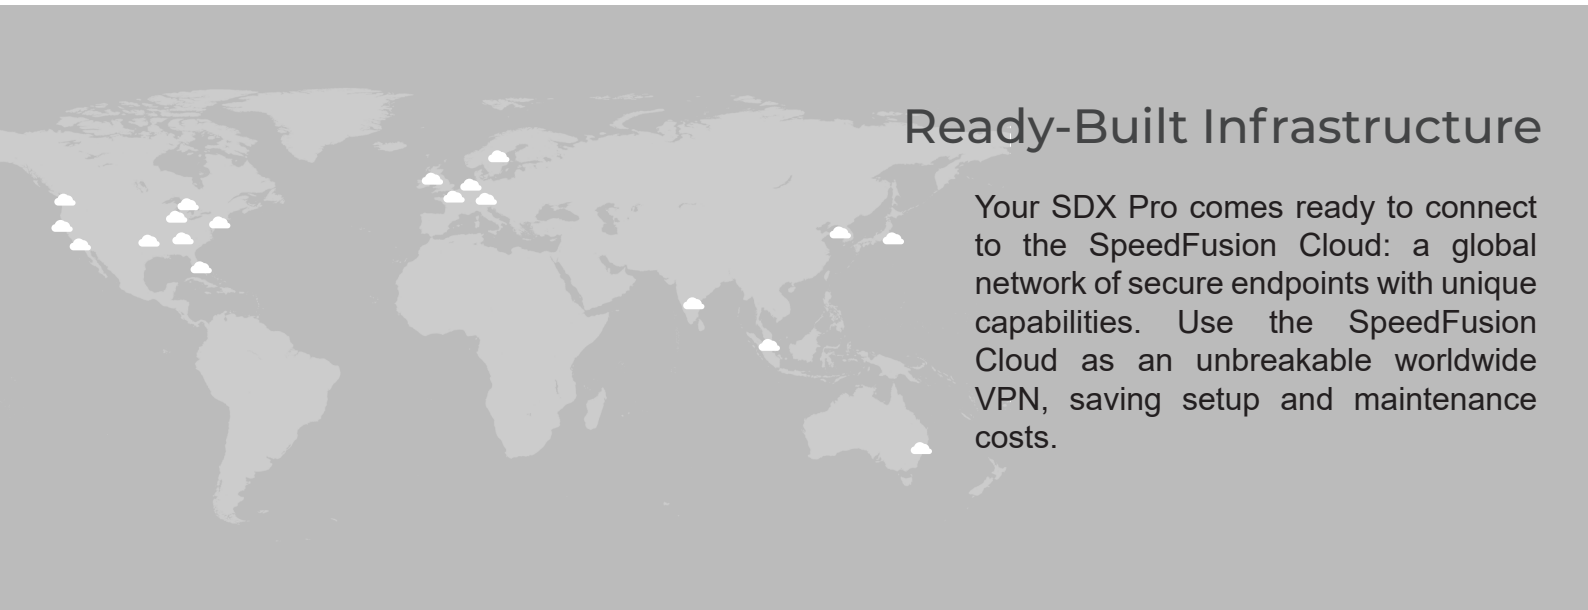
Ready-Built Infrastructure

Your SDX Pro comes ready to connect to the SpeedFusion Cloud: a global network of secure endpoints with unique capabilities. Use the SpeedFusion Cloud as an unbreakable worldwide VPN, saving setup and maintenance costs.